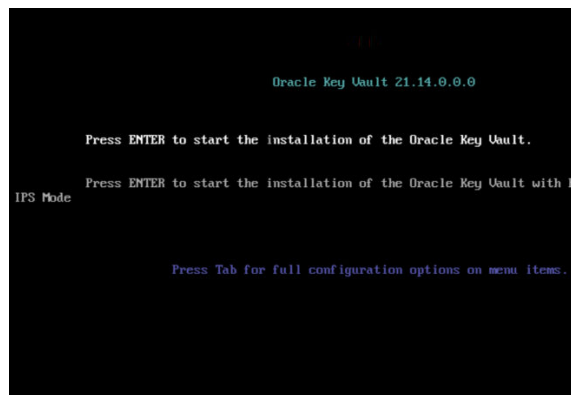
Oracle Key Vault 21.14.0.0.0

Press ENTER to start the installation of the Oracle Key Vault.

Press ENTER to start the installation of the Oracle Key Vault with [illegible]IPS Mode

Press Tab for full configuration options on menu items.